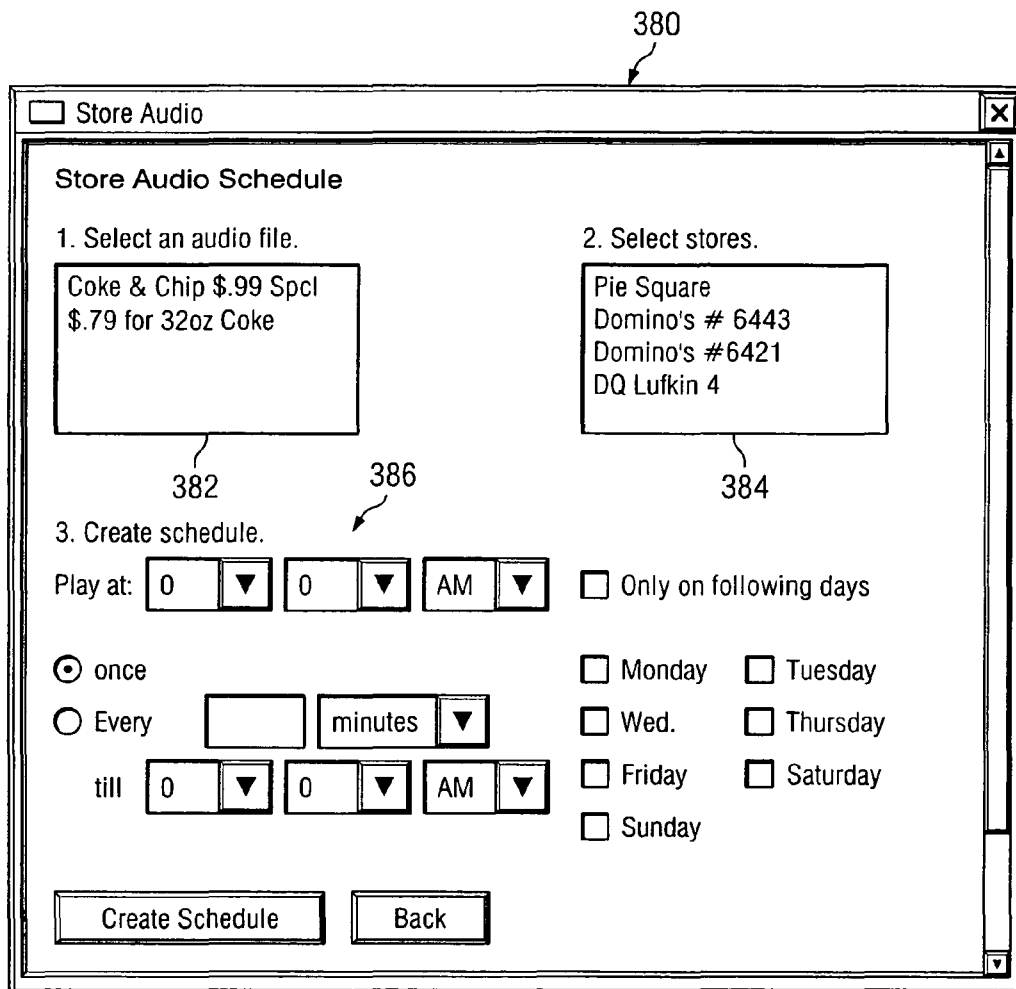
380

Store Audio

Store Audio Schedule

1. Select an audio file.

Coke & Chip \$.99 Spcl
\$.79 for 32oz Coke

382

2. Select stores.

Pie Square
Domino's # 6443
Domino's #6421
DQ Lufkin 4

384

386

3. Create schedule.

Play at: 0 0 AM

Only on following days

once

Every minutes

till 0 0 AM

Monday Tuesday
Wed. Thursday
Friday Saturday
Sunday

Create Schedule Back